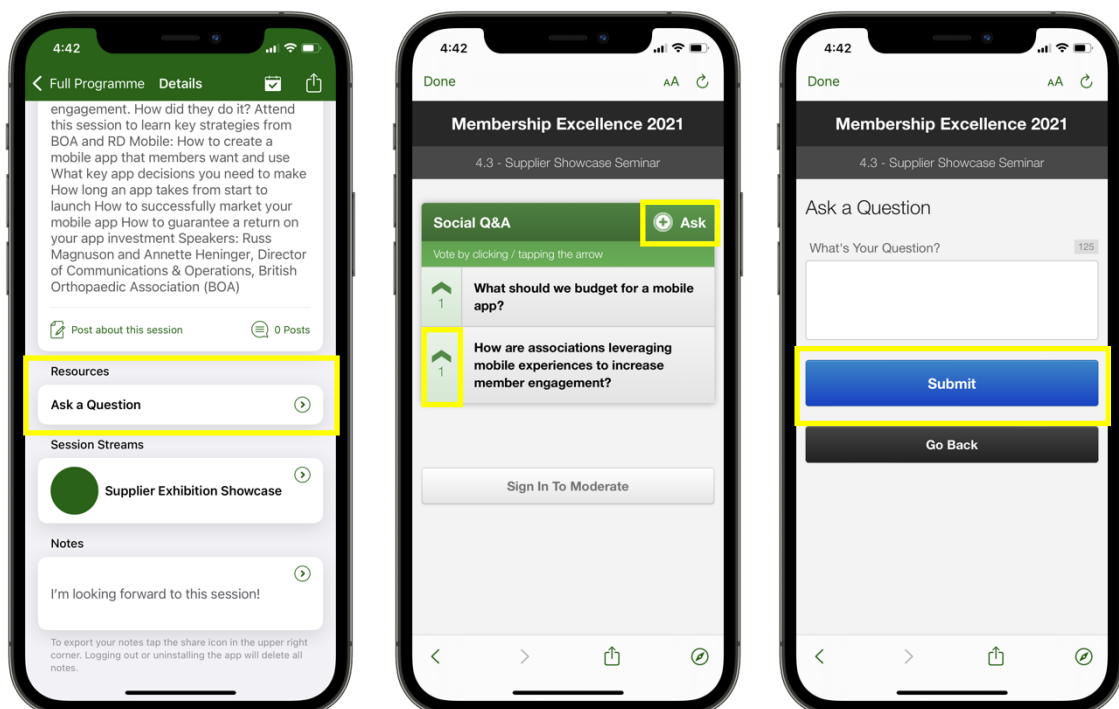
4:42

Full Programme Details

engagement. How did they do it? Attend this session to learn key strategies from BOA and RD Mobile: How to create a mobile app that members want and use What key app decisions you need to make How long an app takes from start to launch How to successfully market your mobile app How to guarantee a return on your app investment Speakers: Russ Magnuson and Annette Heninger, Director of Communications & Operations, British Orthopaedic Association (BOA)

Post about this session

0 Posts

Resources

Ask a Question

Session Streams

Supplier Exhibition Showcase

Notes

I'm looking forward to this session!

To export your notes tap the share icon in the upper right corner. Logging out or uninstalling the app will delete all notes.

4:42

Done AA

Membership Excellence 2021

4.3 - Supplier Showcase Seminar

Social Q&A

Ask

Vote by clicking / tapping the arrow

1

What should we budget for a mobile app?

1

How are associations leveraging mobile experiences to increase member engagement?

Sign In To Moderate

4:42

Done AA

Membership Excellence 2021

4.3 - Supplier Showcase Seminar

Ask a Question

What's Your Question?

125

Submit

Go Back